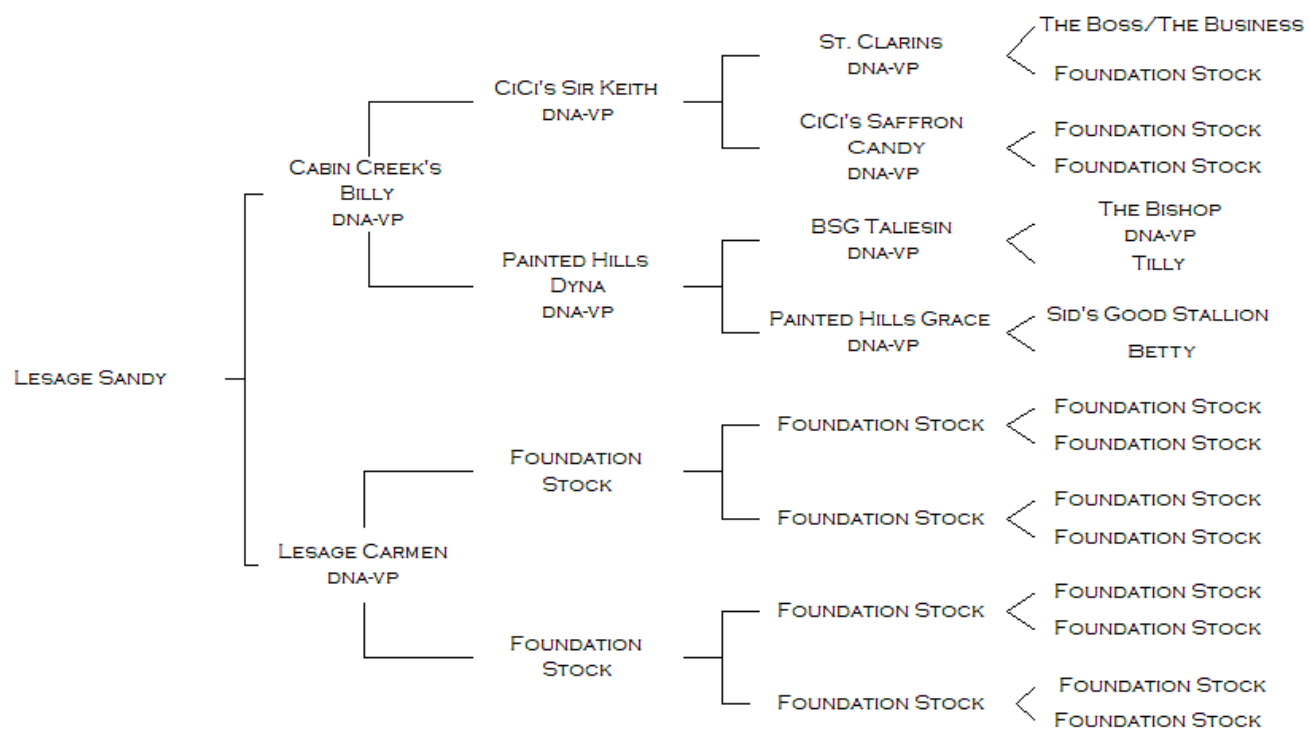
Lesage Sandy

Cabin Creek's Billy
dna-vp

CiCi's Sir Keith
dna-vp

St. Clarins
dna-vp

The Boss/The Business

Foundation Stock

CiCi's Saffron Candy
dna-vp

Foundation Stock

Foundation Stock

Painted Hills Dyna
dna-vp

BSG Taliesin
dna-vp

The Bishop
dna-vp

Tilly

Painted Hills Grace
dna-vp

Sid's Good Stallion

Betty

Lesage Carmen
dna-vp

Foundation Stock

Foundation Stock

Foundation Stock

Foundation Stock

Foundation Stock

Foundation Stock

Foundation Stock

Foundation Stock

Foundation Stock

Foundation Stock

Foundation Stock

Foundation Stock

Foundation Stock

Foundation Stock